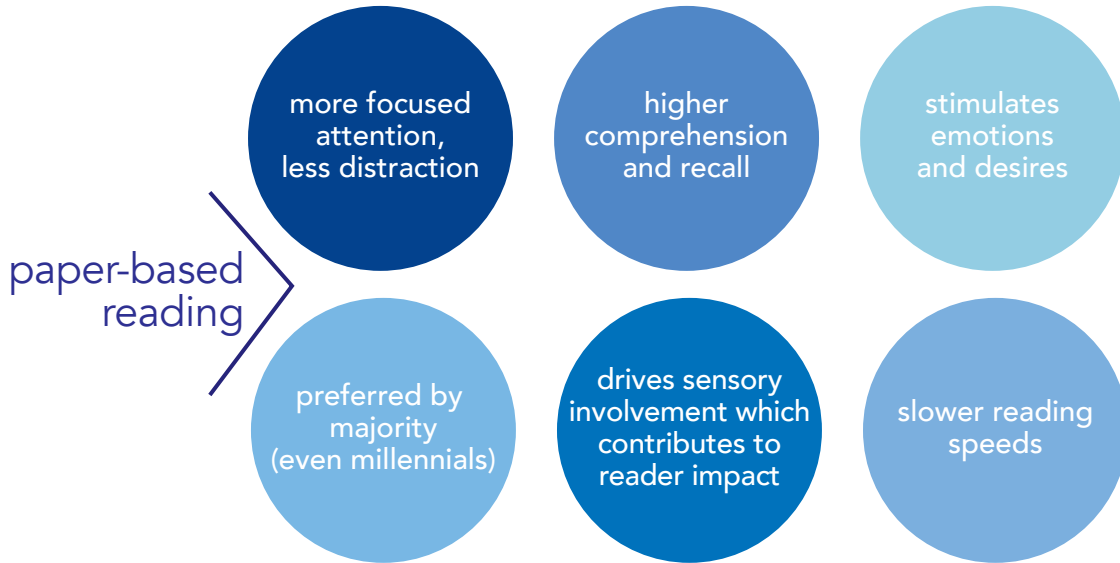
paper-based reading

more focused attention, less distraction

higher comprehension and recall

stimulates emotions and desires

preferred by majority (even millennials)

drives sensory involvement which contributes to reader impact

slower reading speeds